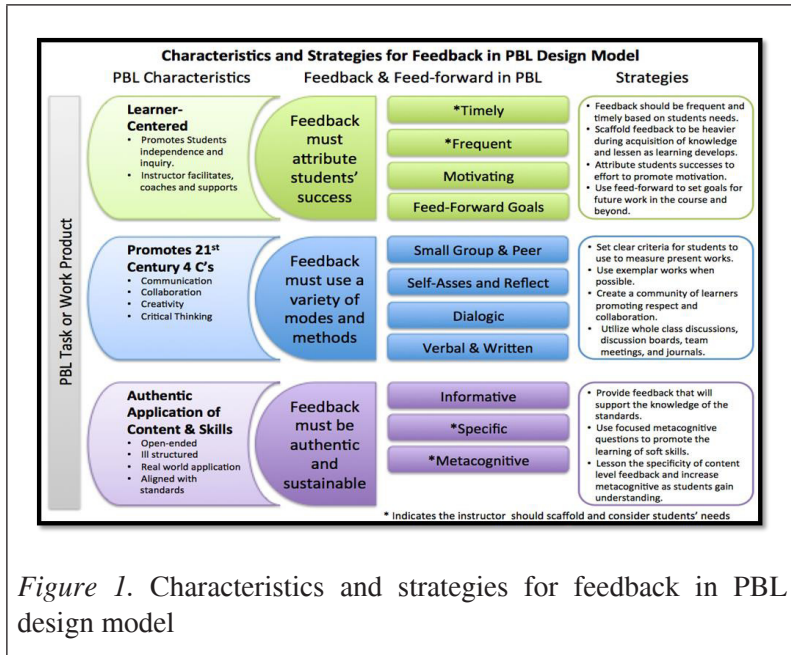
Characteristics and Strategies for Feedback in PBL Design Model

PBL Characteristics | Feedback & Feed-forward in PBL | Strategies

PBL Task or Work Product

Learner-Centered
- Promotes Students independence and inquiry.
- Instructor facilitates, coaches and supports

Feedback must attribute students' success

*Timely
*Frequent
Motivating
Feed-Forward Goals

- Feedback should be frequent and timely based on students needs.
- Scaffold feedback to be heavier during acquisition of knowledge and lessen as learning develops.
- Attribute students successes to effort to promote motivation.
- Use feed-forward to set goals for future work in the course and beyond.

Promotes 21$^{st}$ Century 4 C's
- Communication
- Collaboration
- Creativity
- Critical Thinking

Feedback must use a variety of modes and methods

Small Group & Peer
Self-Asses and Reflect
Dialogic
Verbal & Written

- Set clear criteria for students to use to measure present works.
- Use exemplar works when possible.
- Create a community of learners promoting respect and collaboration.
- Utilize whole class discussions, discussion boards, team meetings, and journals.

Authentic Application of Content & Skills
- Open-ended
- Ill structured
- Real world application
- Aligned with standards

Feedback must be authentic and sustainable

Informative
*Specific
*Metacognitive

- Provide feedback that will support the knowledge of the standards.
- Use focused metacognitive questions to promote the learning of soft skills.
- Lesson the specificity of content level feedback and increase metacognitive as students gain understanding.

* Indicates the instructor should scaffold and consider students' needs

Figure 1. Characteristics and strategies for feedback in PBL design model